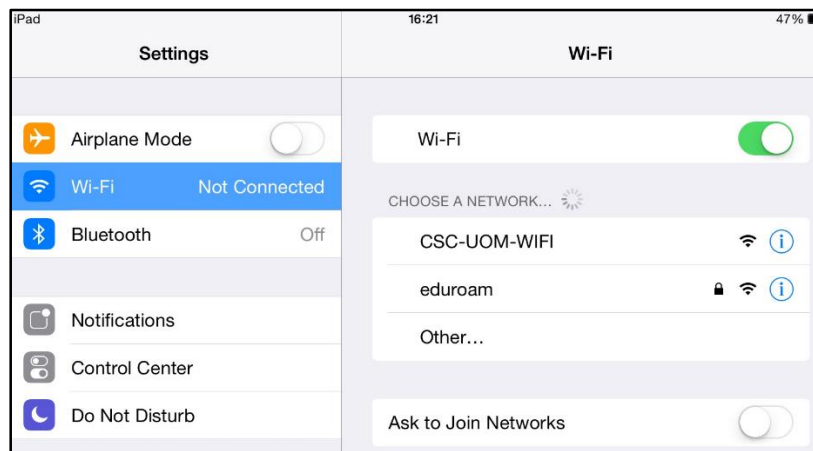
iPad
16:21
47%

Settings

Airplane Mode
Wi-Fi Not Connected
Bluetooth Off

Notifications
Control Center
Do Not Disturb

Wi-Fi

Wi-Fi

CHOOSE A NETWORK...
CSC-UOM-WIFI
eduroam
Other...

Ask to Join Networks